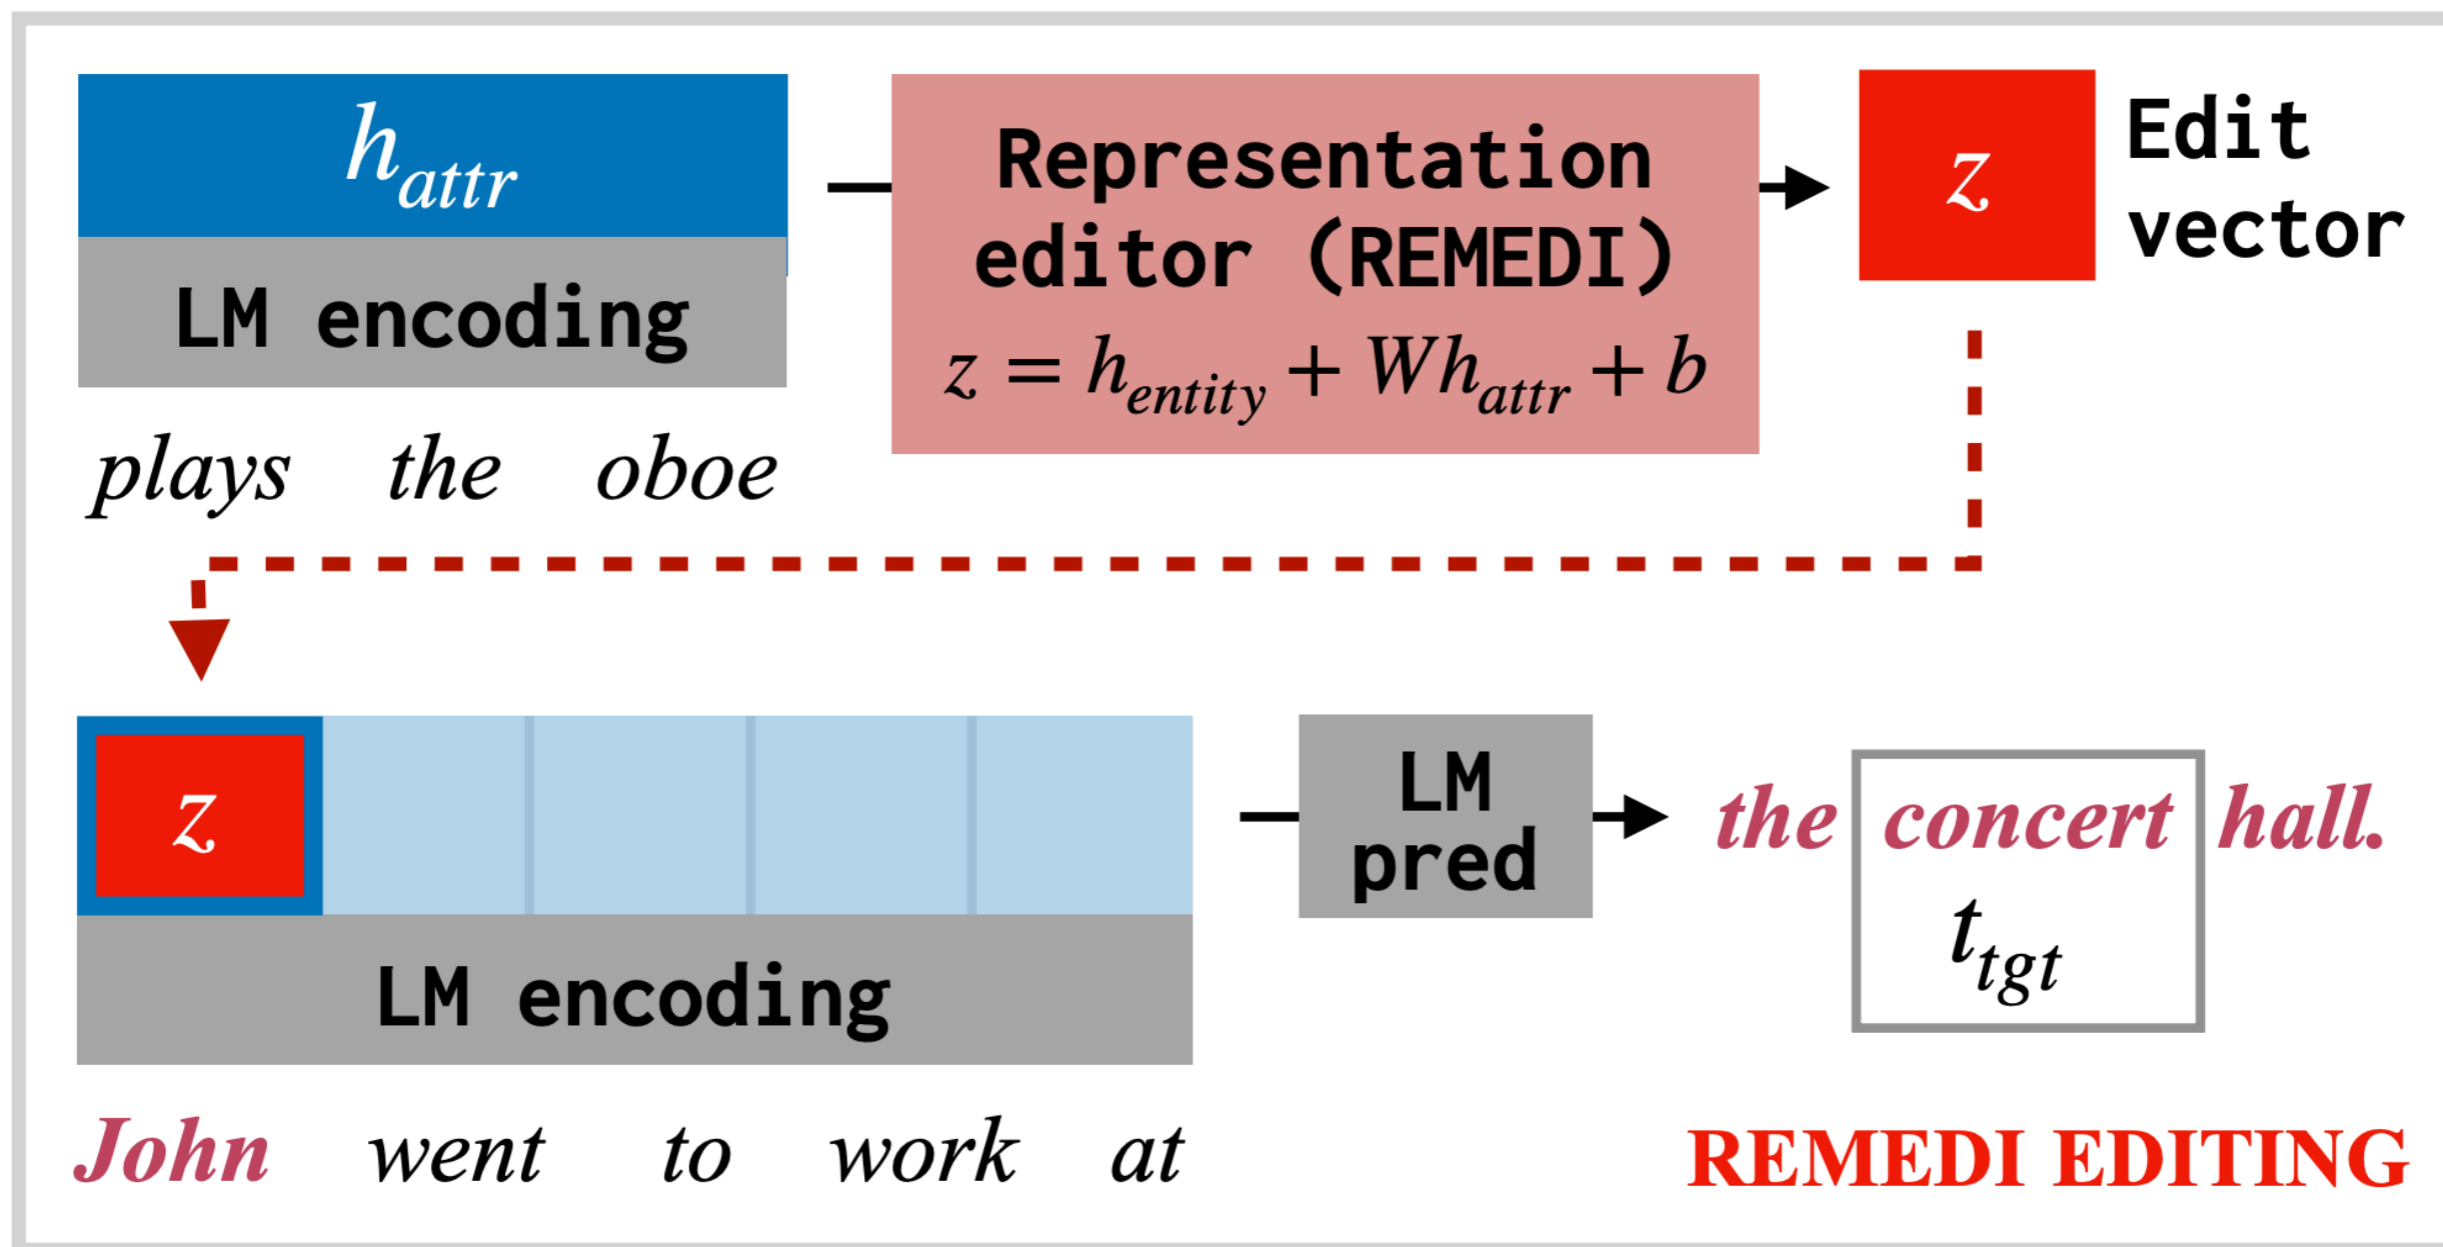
$h_{attr}$

LM encoding

plays the oboe

Representation editor (REMEDI)

$z = h_{entity} + Wh_{attr} + b$

$z$

Edit vector

$z$

LM encoding

John went to work at

LM pred

the concert hall.

$t_{tgt}$

REMEDI EDITING